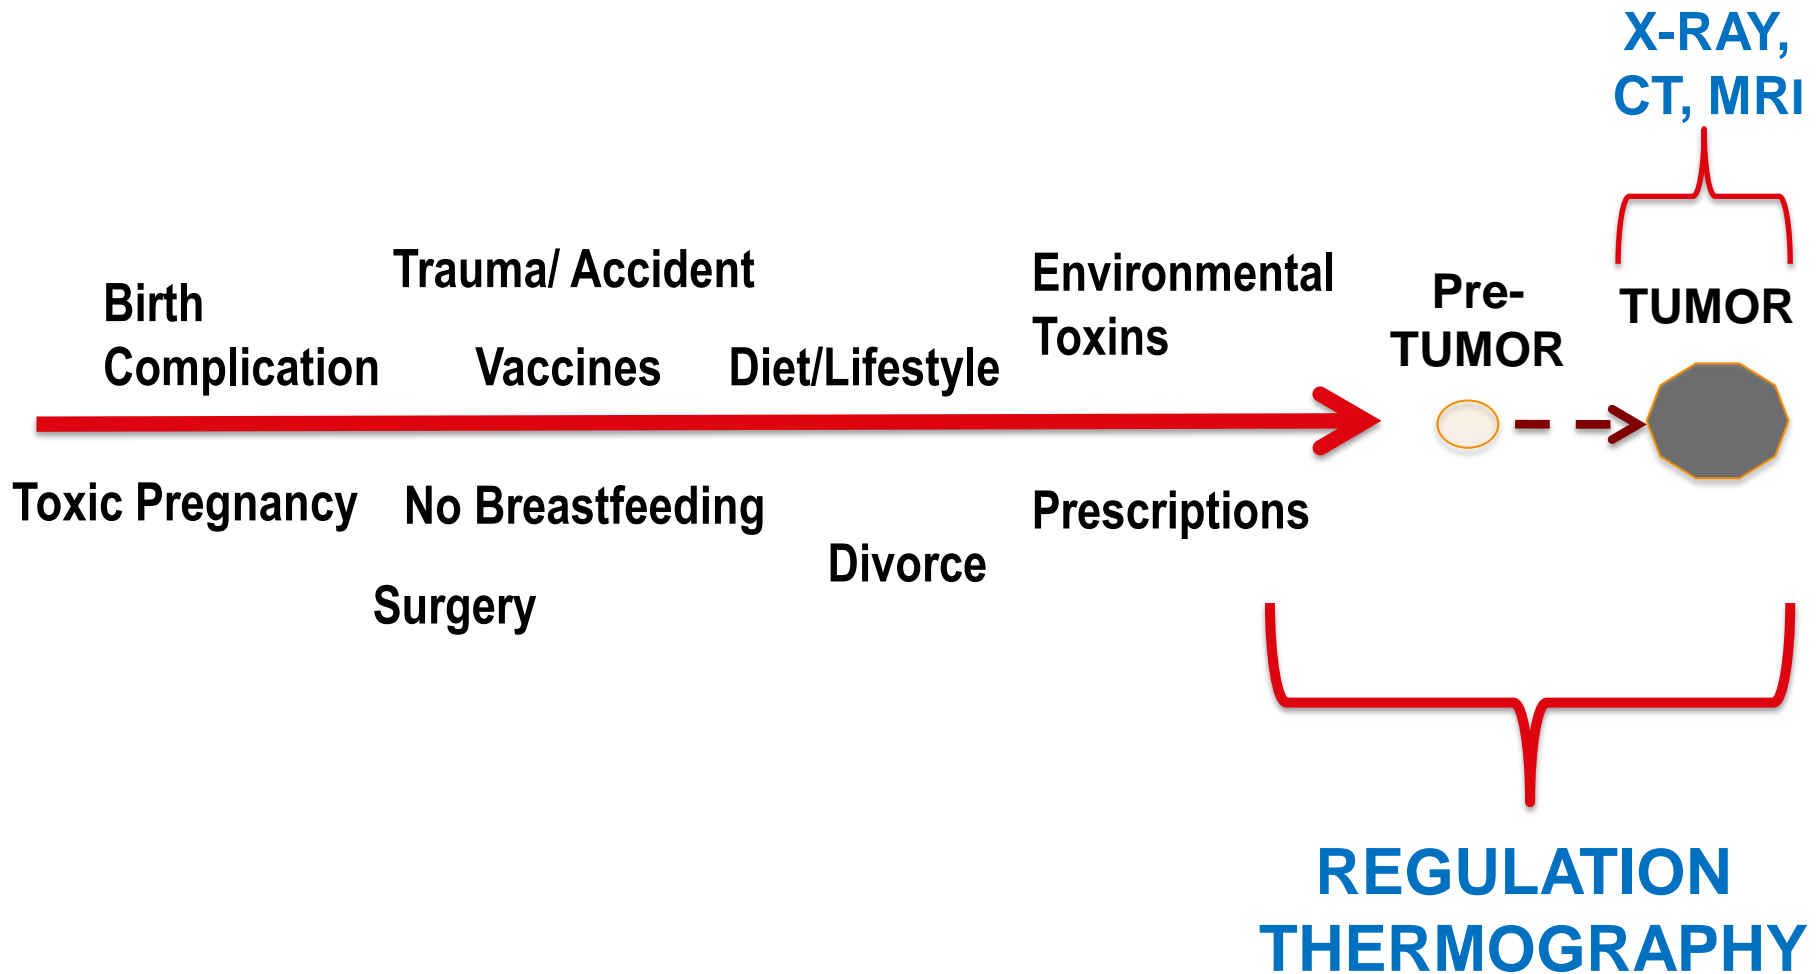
X-RAY, CT, MRI

Trauma/ Accident

Birth Complication

Vaccines

Diet/Lifestyle

Environmental Toxins

Pre-TUMOR

TUMOR

Toxic Pregnancy

No Breastfeeding

Prescriptions

Divorce

Surgery

REGULATION THERMOGRAPHY